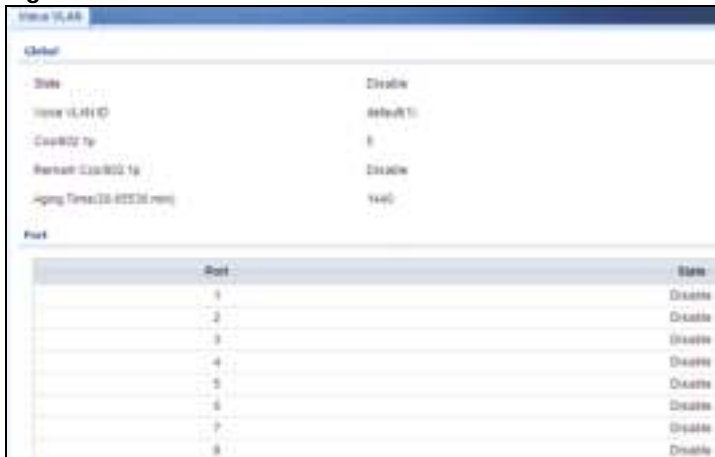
Voice VLAN

Global

State Disable

Voice VLAN ID default(1)

CoS/802.1p 5

Remark CoS/802.1p Disable

Aging Time(30-65535 min) 1440

Port

| Port | State |
|---|---|
| 1 | Disable |
| 2 | Disable |
| 3 | Disable |
| 4 | Disable |
| 5 | Disable |
| 6 | Disable |
| 7 | Disable |
| 8 | Disable |